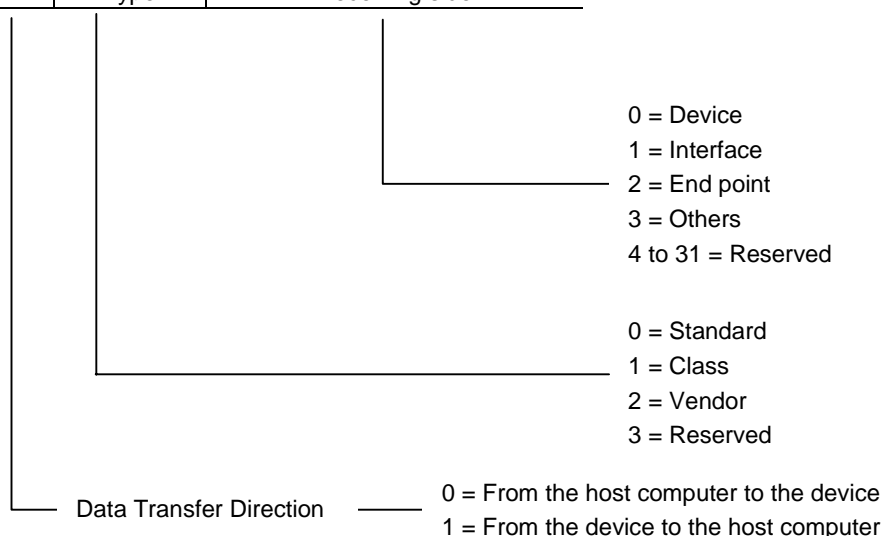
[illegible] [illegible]

0 = Device
1 = Interface
2 = End point
3 = Others
4 to 31 = Reserved

0 = Standard
1 = Class
2 = Vendor
3 = Reserved

Data Transfer Direction

0 = From the host computer to the device
1 = From the device to the host computer